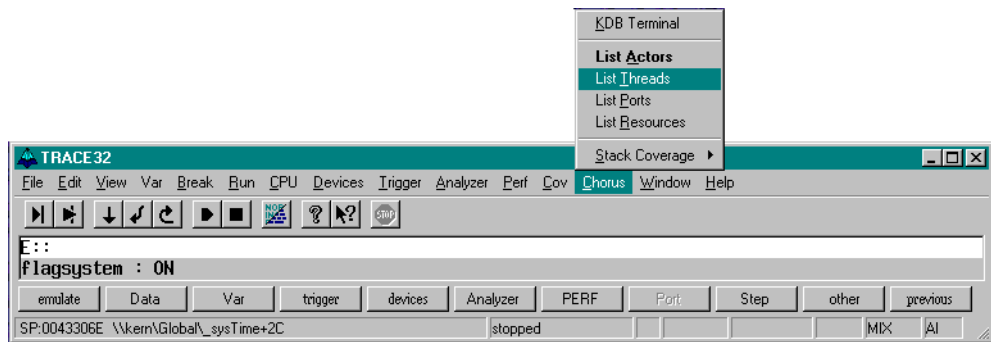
KDB Terminal
List Actors
List Threads
List Ports
List Resources
Stack Coverage ▸

TRACE32
File Edit View Var Break Run CPU Devices Trigger Analyzer Perf Cov Chorus Window Help

E::
flagsystem : ON

emulate Data Var trigger devices Analyzer PERF Port Step other previous

SP:0043306E \\kern\Global\_sysTime+2C stopped MIX AI